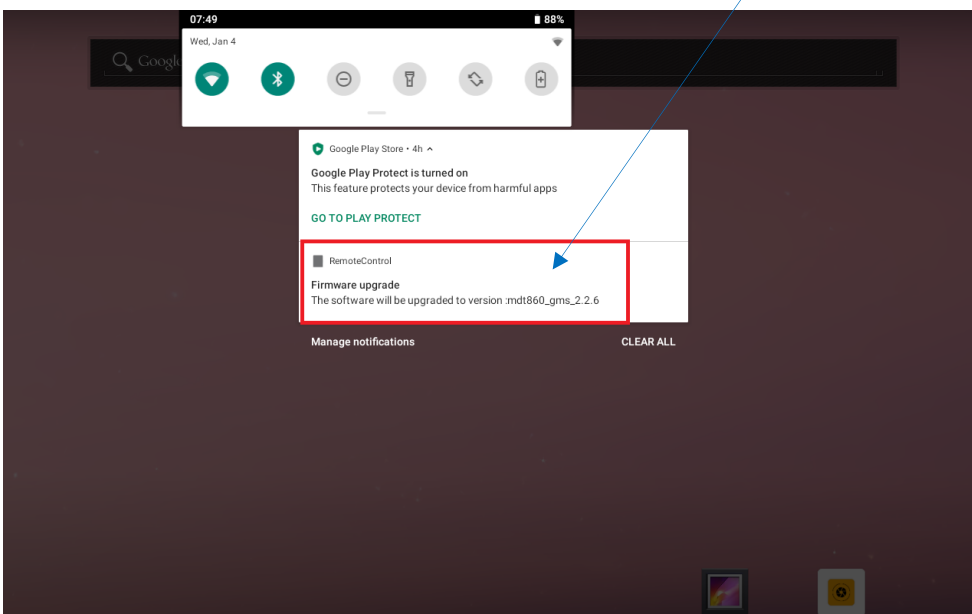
07:49
88%
Wed, Jan 4
Google

Google Play Store • 4h
Google Play Protect is turned on
This feature protects your device from harmful apps
GO TO PLAY PROTECT

RemoteControl
Firmware upgrade
The software will be upgraded to version :mdt860_gms_2.2.6

Manage notifications
CLEAR ALL